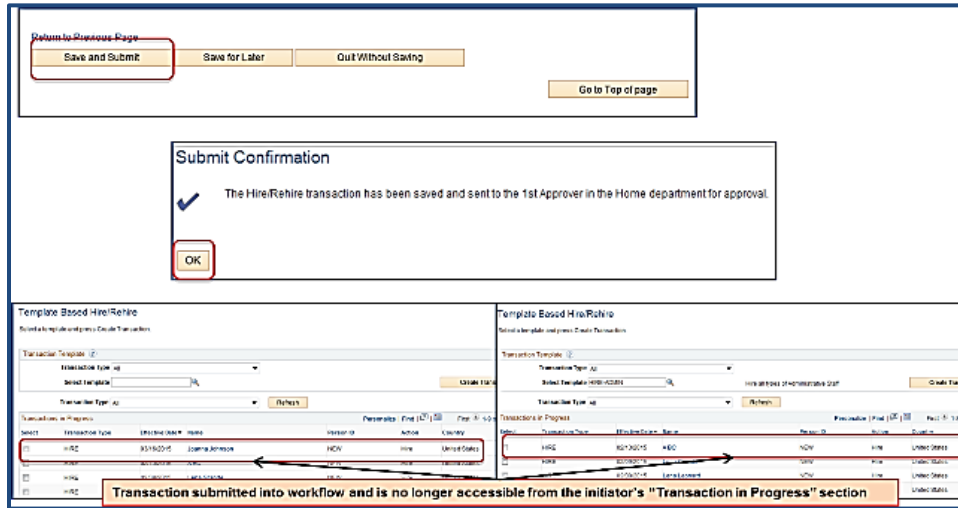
Return to Previous Page

Save and Submit | Save for Later | Quit Without Saving

Go to Top of page

Submit Confirmation

The Hire/Rehire transaction has been saved and sent to the 1st Approver in the Home department for approval.

OK

Template Based Hire/Rehire

Select a template and press Create Transaction

Transaction Template

Transaction Type All

Select Template

Create Tra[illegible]

Transaction Type All

Refresh

Transactions in Progress

Personalize | Find | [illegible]

| Select | Transaction Type | Effective Date | Name | Person ID | Action | Country |
|---|---|---|---|---|---|---|
| | HIRE | 03/15/2015 | Joanna Johnson | NEW | Hire | United States |
| | HIRE | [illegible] | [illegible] | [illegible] | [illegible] | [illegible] |
| | HIRE | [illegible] | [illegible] | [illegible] | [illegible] | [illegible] |
| | HIRE | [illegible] | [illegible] | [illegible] | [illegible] | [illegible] |

Template Based Hire/Rehire

Select a template and press Create Transaction

Transaction Template

Transaction Type All

Select Template HIRE-ADMIN

Hire all types of Administrative Staff

Create Tra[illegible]

Transaction Type All

Refresh

Transactions in Progress

Personalize | Find | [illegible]

| Select | Transaction Type | Effective Date | Name | Person ID | Action | Country |
|---|---|---|---|---|---|---|
| | HIRE | 03/13/2015 | ABC | NEW | Hire | United States |
| | HIRE | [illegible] | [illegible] | NEW | Hire | United States |
| | HIRE | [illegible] | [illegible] | NEW | Hire | United States |
| | HIRE | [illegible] | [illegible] | NEW | Hire | United States |

Transaction submitted into workflow and is no longer accessible from the initiator's "Transaction in Progress" section